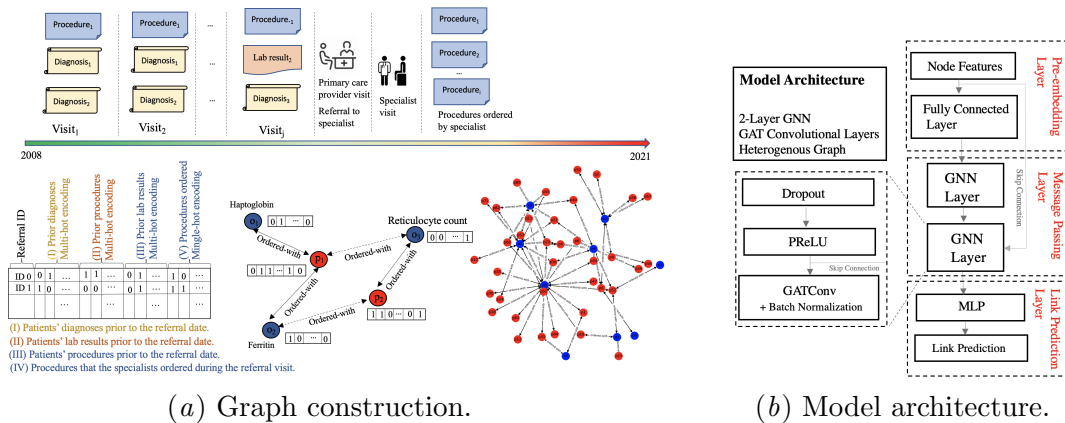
$\text{Procedure}_1$

$\text{Diagnosis}_1$

$\text{Diagnosis}_2$

$\text{Visit}_1$

$\text{Procedure}_1$

$\text{Diagnosis}_1$

$\text{Diagnosis}_2$

$\text{Visit}_2$

...

$\text{Procedure}_2$

$\text{Lab result}_2$

$\text{Diagnosis}_3$

$\text{Visit}_j$

Primary care provider visit

Referral to specialist

Specialist visit

$\text{Procedure}_1$

$\text{Procedure}_2$

...

$\text{Procedure}_i$

Procedures ordered by specialist

2008

2021

Referral ID

(I) Prior diagnoses Multi-hot encoding

(II) Prior procedures Multi-hot encoding

(III) Prior lab results Multi-hot encoding

(V) Procedures ordered Mingle-hot encoding

| ID 0 | 0 | 1 | ... | 1 | 1 | ... | 0 | 1 | ... | 0 | 1 | ... |
|---|---|---|---|---|---|---|---|---|---|---|---|---|
| ID 1 | 1 | 0 | ... | 0 | 0 | ... | 0 | 1 | ... | 1 | 1 | ... |
| | | | ... | | | ... | | | ... | | | ... |

(I) Patients' diagnoses prior to the referral date.
(II) Patients' lab results prior to the referral date.
(III) Patients' procedures prior to the referral date.
(IV) Procedures that the specialists ordered during the referral visit.

Haptoglobin

$o_1$

0 1 ... 0

Ordered-with

$p_1$

0 1 1 ... 1 0

Ordered-with

Reticulocyte count

$o_2$

0 0 ... 1

Ordered-with

Ordered-with

$p_2$

1 1 0 ... 0 1

Ordered-with

$o_3$

Ferritin

1 0 ... 0

$(a)$ Graph construction.

Model Architecture

2-Layer GNN
GAT Convolutional Layers
Heterogenous Graph

Dropout

PReLU

Skip Connection

GATConv
+ Batch Normalization

Node Features

Fully Connected Layer

Pre-embedding Layer

GNN Layer

Skip Connection

GNN Layer

Message Passing Layer

MLP

Link Prediction

Link Prediction Layer

$(b)$ Model architecture.